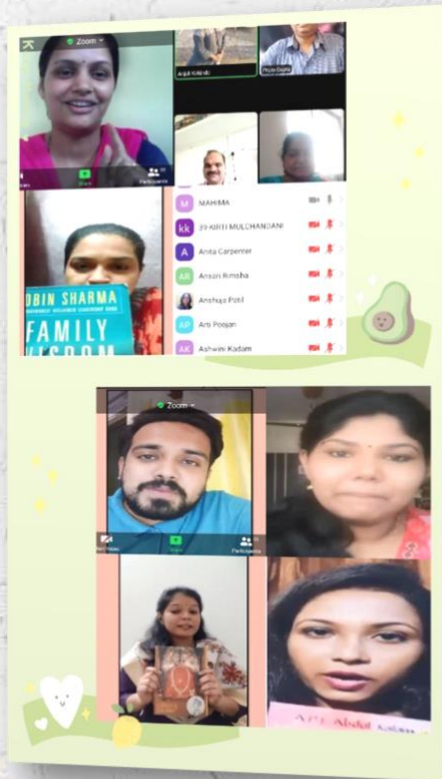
Zoom

Anjali Kshirsagar

Priya Gupta

Share

Participants

OBIN SHARMA

FAMILY
ISDOM

M MAHIMA

kk 39 KRITI MULCHANDANI

A Anita Carpenter

AR Ansari Rinsha

Anshuja Patil

AP Arti Poojari

AK Ashwini Kadam

Zoom

Share

Participants

A.P.J. Abdul Kalam